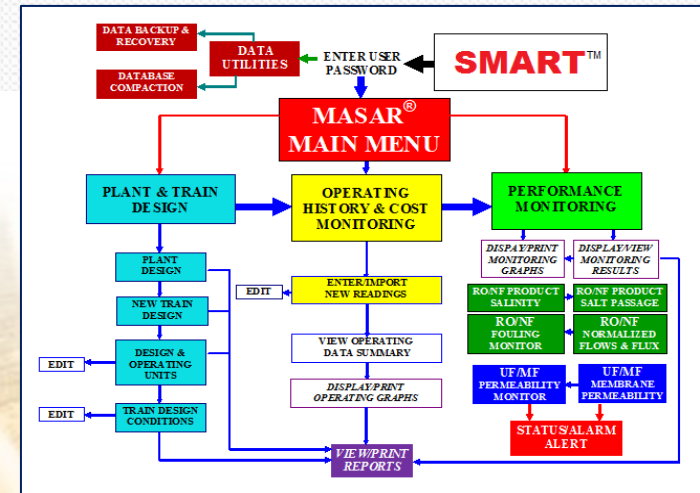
DATA BACKUP & RECOVERY

DATABASE COMPACTION

DATA UTILITIES

ENTER USER PASSWORD

SMART™

MASAR®
MAIN MENU

PLANT & TRAIN DESIGN

OPERATING HISTORY & COST MONITORING

PERFORMANCE MONITORING

DISPAY/PRINT MONITORING GRAPHS

DISPLAY/VIEW MONITORING RESULTS

PLANT DESIGN

EDIT

ENTER/IMPORT NEW READINGS

RO/NF PRODUCT SALINITY

RO/NF PRODUCT SALT PASSAGE

NEW TRAIN DESIGN

RO/NF FOULING MONITOR

RO/NF NORMALIZED FLOWS & FLUX

DESIGN & OPERATING UNITS

EDIT

VIEW OPERATING DATA SUMMARY

UF/MF PERMEABILITY MONITOR

UF/MF MEMBRANE PERMEABILITY

DISPLAY/PRINT OPERATING GRAPHS

EDIT

TRAIN DESIGN CONDITIONS

STATUS/ALARM ALERT

VIEW/PRINT REPORTS